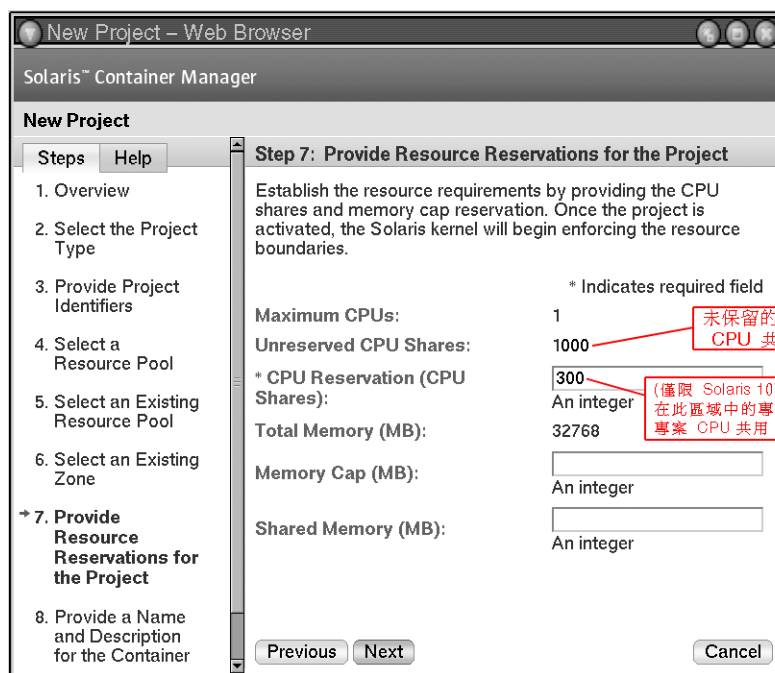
New Project – Web Browser

Solaris™ Container Manager

New Project

Steps | Help

1. Overview

2. Select the Project Type

3. Provide Project Identifiers

4. Select a Resource Pool

5. Select an Existing Resource Pool

6. Select an Existing Zone

7. Provide Resource Reservations for the Project

8. Provide a Name and Description for the Container

Step 7: Provide Resource Reservations for the Project

Establish the resource requirements by providing the CPU shares and memory cap reservation. Once the project is activated, the Solaris kernel will begin enforcing the resource boundaries.

* Indicates required field

Maximum CPUs: 1

Unreserved CPU Shares: 1000

未保留的 CPU 共

* CPU Reservation (CPU Shares): 300

An integer

(僅限 Solaris 10 在此區域中的專 專案 CPU 共用

Total Memory (MB): 32768

Memory Cap (MB):

An integer

Shared Memory (MB):

An integer

Previous Next Cancel